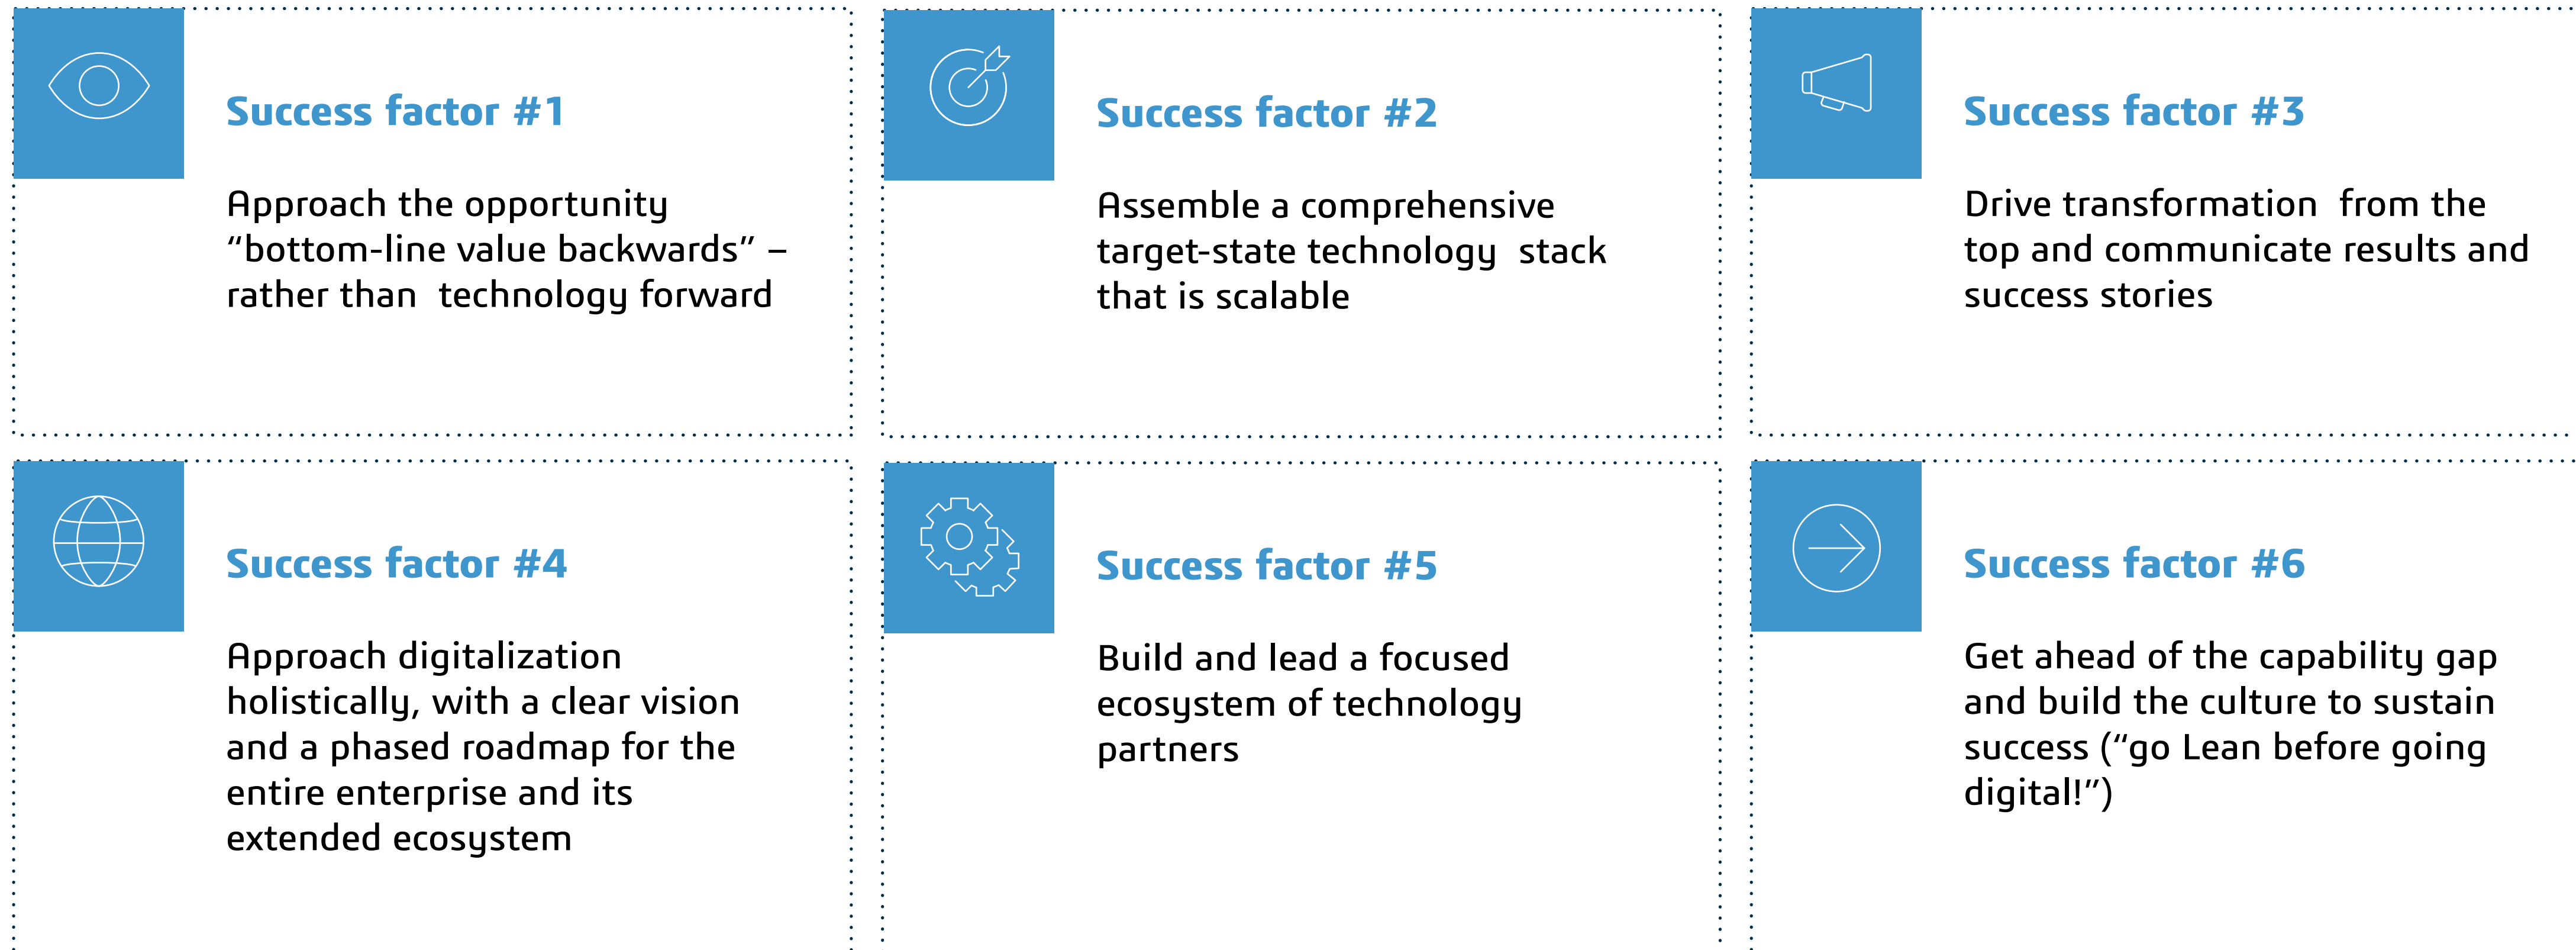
Success factor #1

Approach the opportunity “bottom-line value backwards” – rather than technology forward

Success factor #2

Assemble a comprehensive target-state technology stack that is scalable

Success factor #3

Drive transformation from the top and communicate results and success stories

Success factor #4

Approach digitalization holistically, with a clear vision and a phased roadmap for the entire enterprise and its extended ecosystem

Success factor #5

Build and lead a focused ecosystem of technology partners

Success factor #6

Get ahead of the capability gap and build the culture to sustain success (“go Lean before going digital!”)